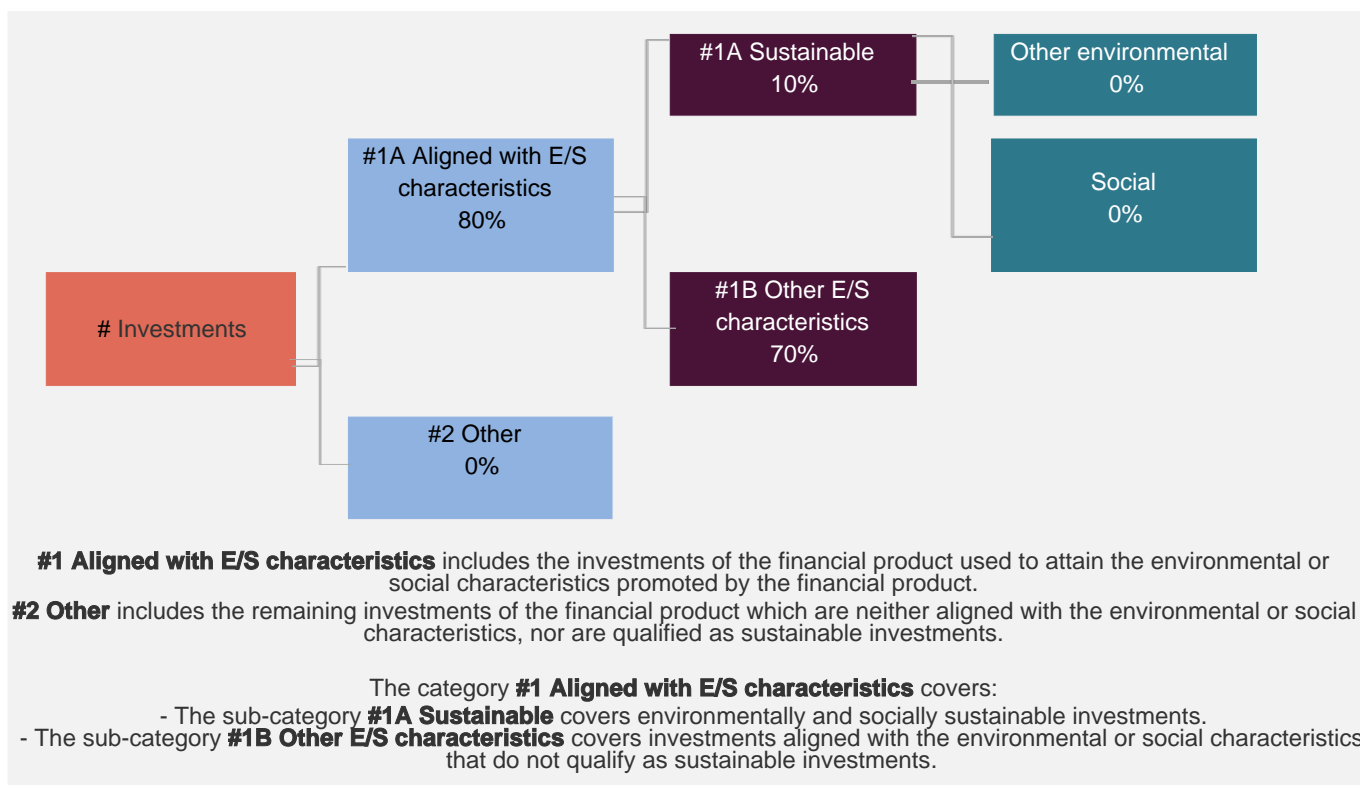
# Investments

#1A Aligned with E/S characteristics
80%

#2 Other
0%

#1A Sustainable
10%

#1B Other E/S characteristics
70%

Other environmental
0%

Social
0%

**#1 Aligned with E/S characteristics** includes the investments of the financial product used to attain the environmental or social characteristics promoted by the financial product.

**#2 Other** includes the remaining investments of the financial product which are neither aligned with the environmental or social characteristics, nor are qualified as sustainable investments.

The category **#1 Aligned with E/S characteristics** covers:
- The sub-category **#1A Sustainable** covers environmentally and socially sustainable investments.
- The sub-category **#1B Other E/S characteristics** covers investments aligned with the environmental or social characteristics that do not qualify as sustainable investments.